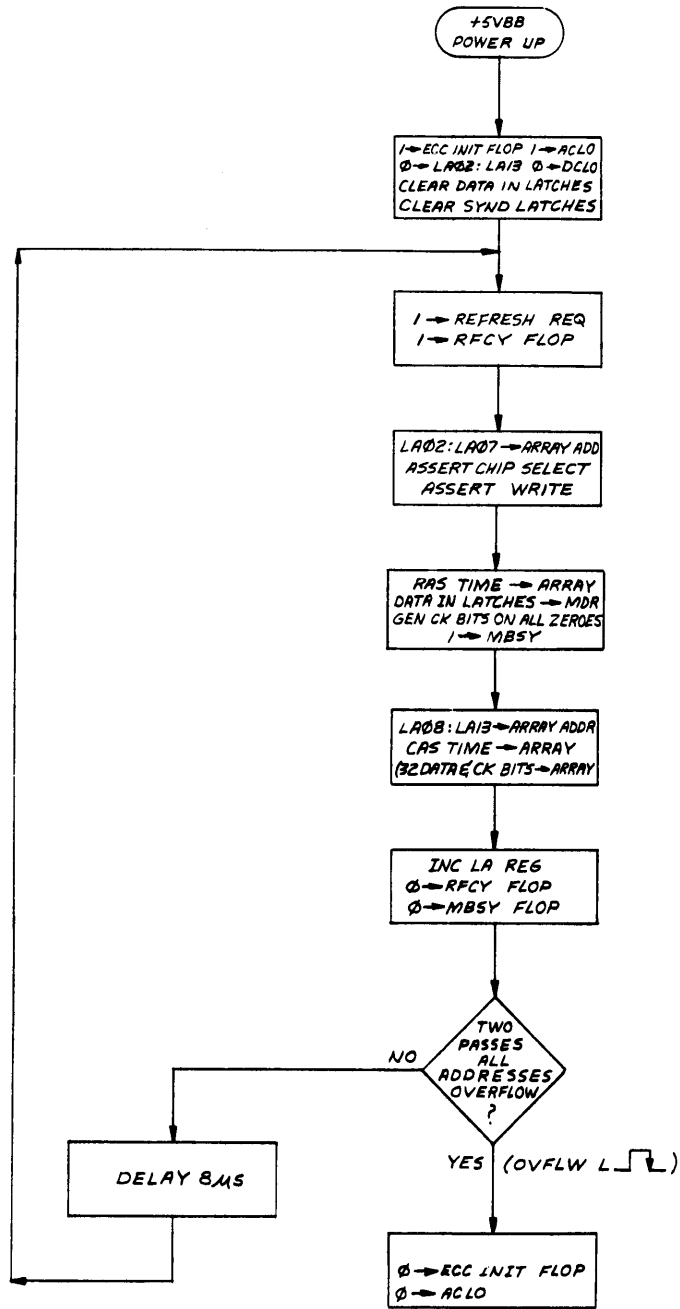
+5VBB
POWER UP

1 → ECC INIT FLOP 1 → ACLO
Ø → LAØ2: LA13 Ø → DCLO
CLEAR DATA IN LATCHES
CLEAR SYND LATCHES

1 → REFRESH REQ
1 → RFCY FLOP

LAØ2: LAØ7 → ARRAY ADD
ASSERT CHIP SELECT
ASSERT WRITE

RAS TIME → ARRAY
DATA IN LATCHES → MDR
GEN CK BITS ON ALL ZEROES
1 → MBSY

LAØ8: LA13 → ARRAY ADDR
CAS TIME → ARRAY
(32 DATA & CK BITS → ARRAY

INC LA REG
Ø → RFCY FLOP
Ø → MBSY FLOP

TWO PASSES ALL ADDRESSES OVERFLOW ?

NO

DELAY 8µS

YES (OVFLW L)

Ø → ECC INIT FLOP
Ø → ACLO